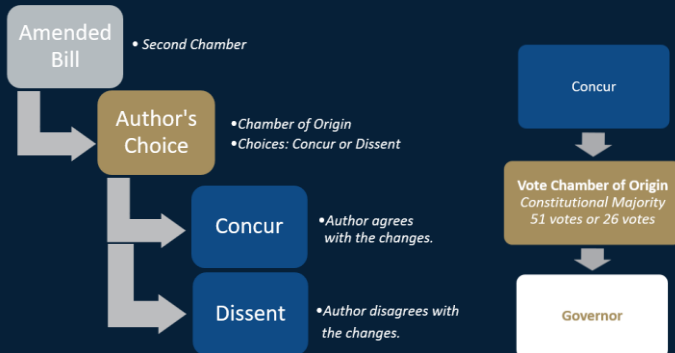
Amended Bill

• Second Chamber

Author's Choice

•Chamber of Origin
•Choices: Concur or Dissent

Concur

•Author agrees with the changes.

Dissent

•Author disagrees with the changes.

Concur

Vote Chamber of Origin
Constitutional Majority
51 votes or 26 votes

Governor